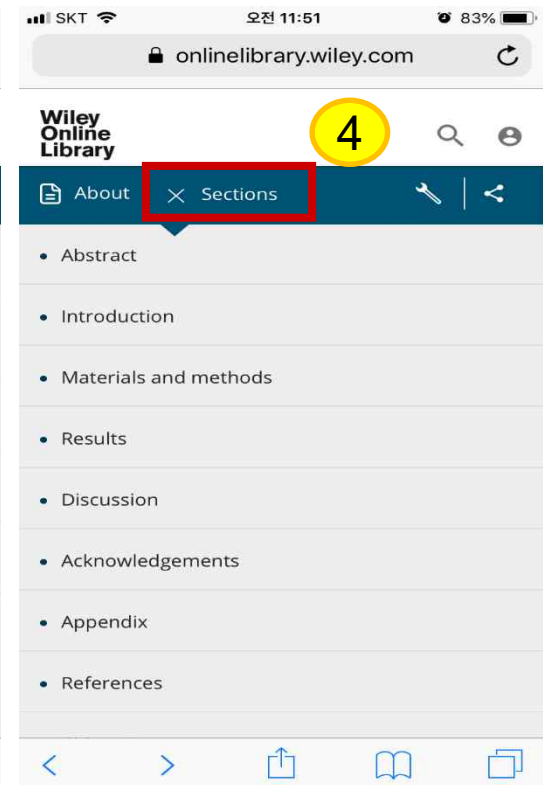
SKT 오전 11:51 83%

onlinelibrary.wiley.com

Wiley Online Library

4

About Sections

• Abstract
• Introduction
• Materials and methods
• Results
• Discussion
• Acknowledgements
• Appendix
• References